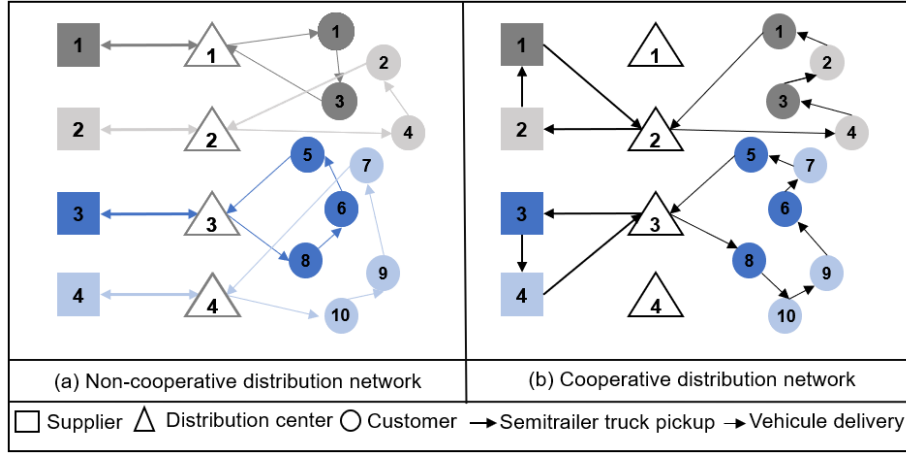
1
1
1
2
3
2
2
4
5
7
3
3
6
8
9
4
4
10

1
1
1
2
3
2
2
4
5
7
3
3
6
8
9
4
4
10

(a) Non-cooperative distribution network
(b) Cooperative distribution network

Supplier Distribution center Customer Semitrailer truck pickup Vehicule delivery